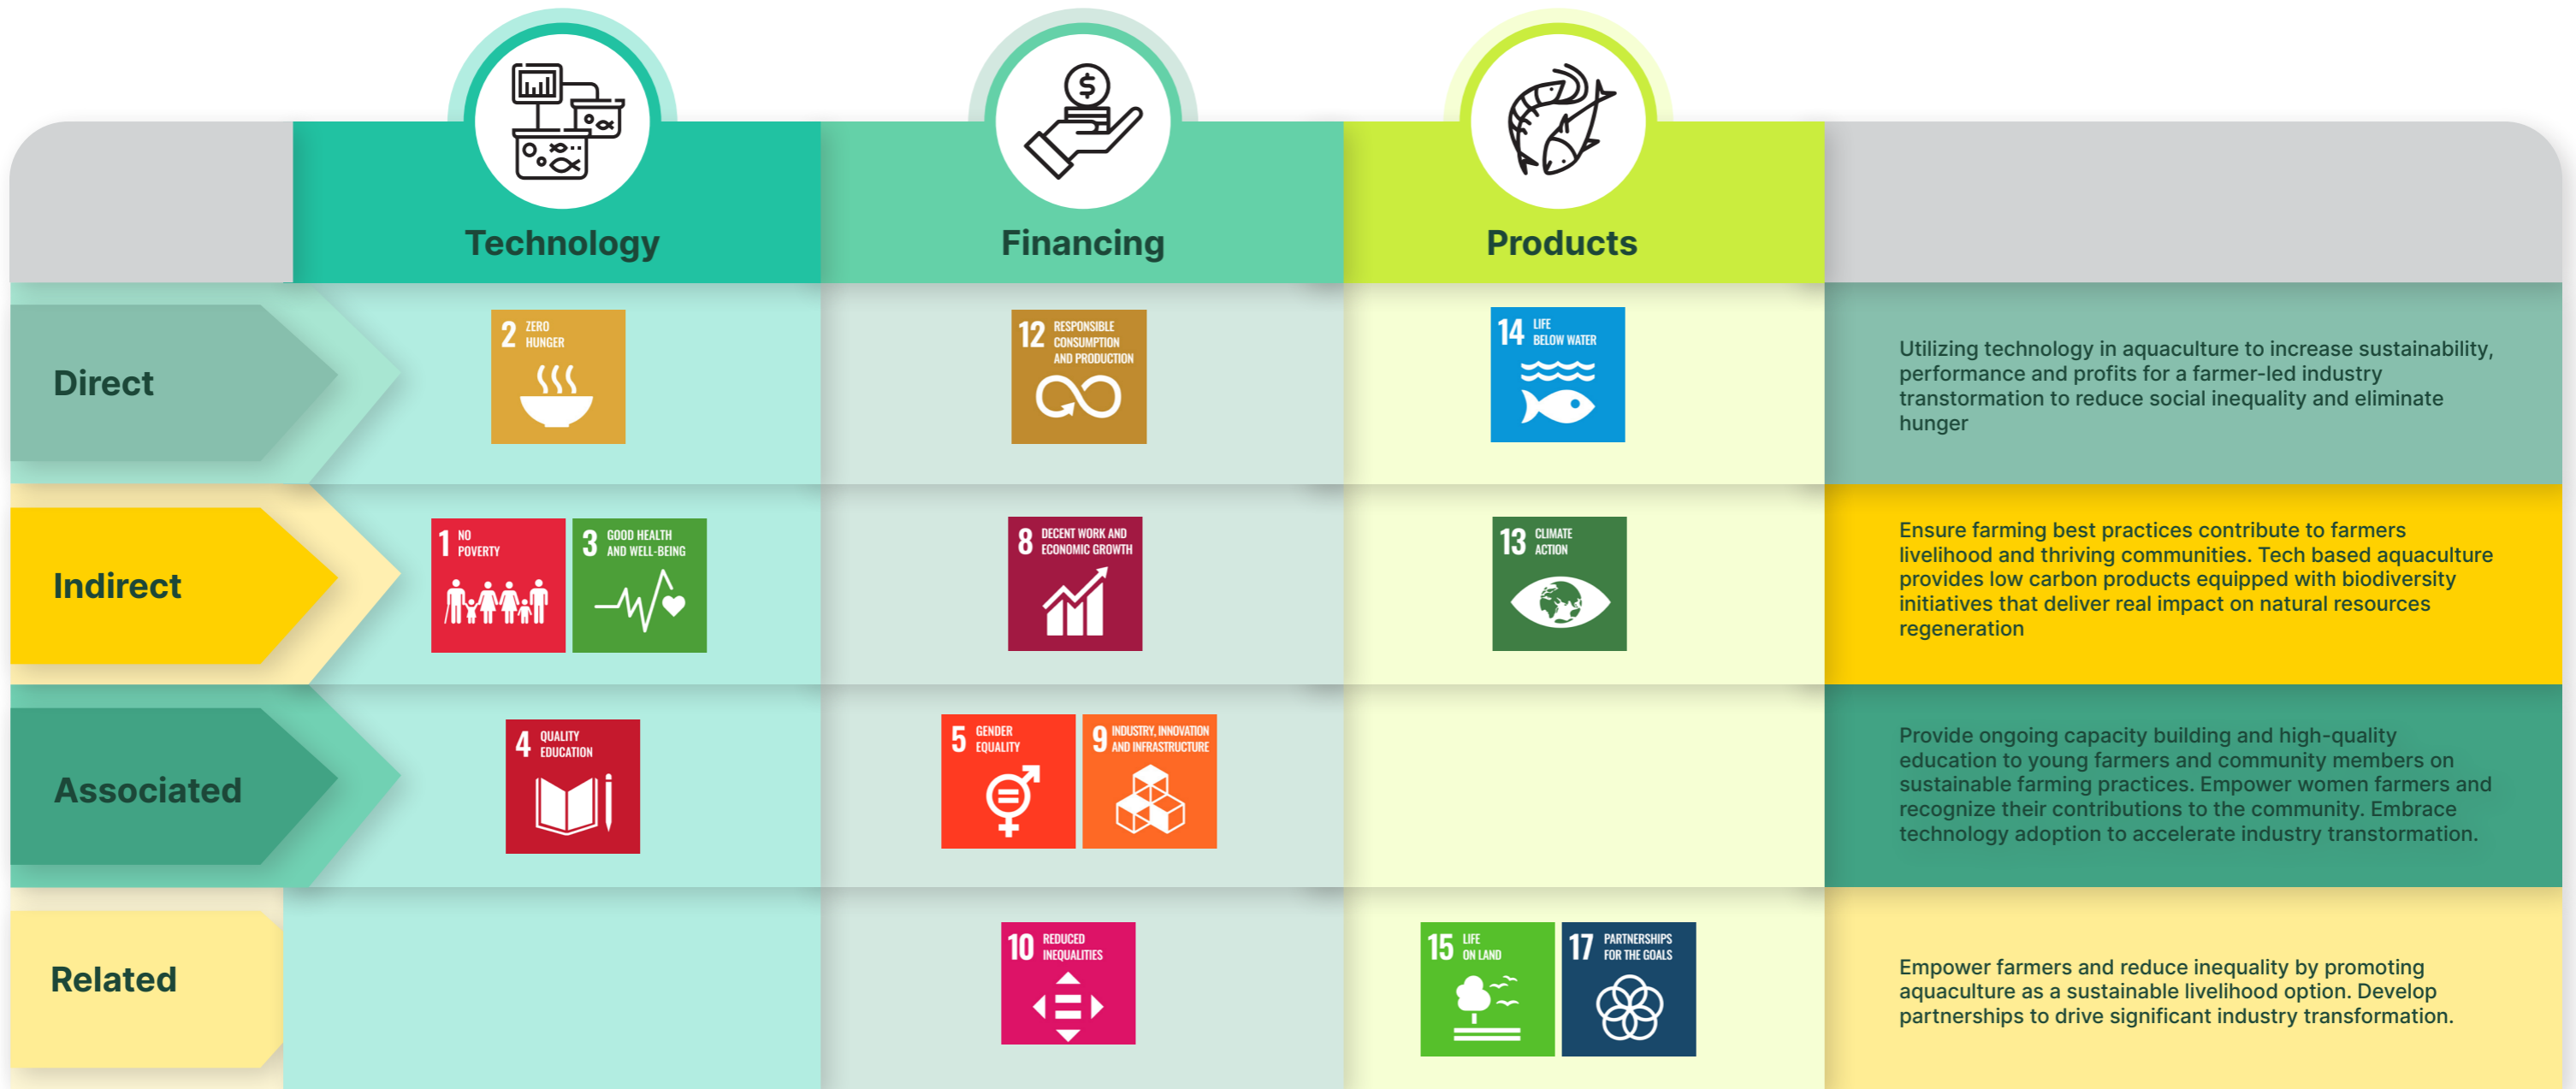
| | Technology | Financing | Products | |
|---|---|---|---|---|
| Direct | 2 ZERO HUNGER | 12 RESPONSIBLE CONSUMPTION AND PRODUCTION | 14 LIFE BELOW WATER | Utilizing technology in aquaculture to increase sustainability, performance and profits for a farmer-led industry transtormation to reduce social inequality and eliminate hunger |
| Indirect | 1 NO POVERTY; 3 GOOD HEALTH AND WELL-BEING | 8 DECENT WORK AND ECONOMIC GROWTH | 13 CLIMATE ACTION | Ensure farming best practices contribute to farmers livelihood and thriving communities. Tech based aquaculture provides low carbon products equipped with biodiversity initiatives that deliver real impact on natural resources regeneration |
| Associated | 4 QUALITY EDUCATION | 5 GENDER EQUALITY; 9 INDUSTRY, INNOVATION AND INFRASTRUCTURE | | Provide ongoing capacity building and high-quality education to young farmers and community members on sustainable farming practices. Empower women farmers and recognize their contributions to the community. Embrace technology adoption to accelerate industry transformation. |
| Related | | 10 REDUCED INEQUALITIES | 15 LIFE ON LAND; 17 PARTNERSHIPS FOR THE GOALS | Empower farmers and reduce inequality by promoting aquaculture as a sustainable livelihood option. Develop partnerships to drive significant industry transformation. |